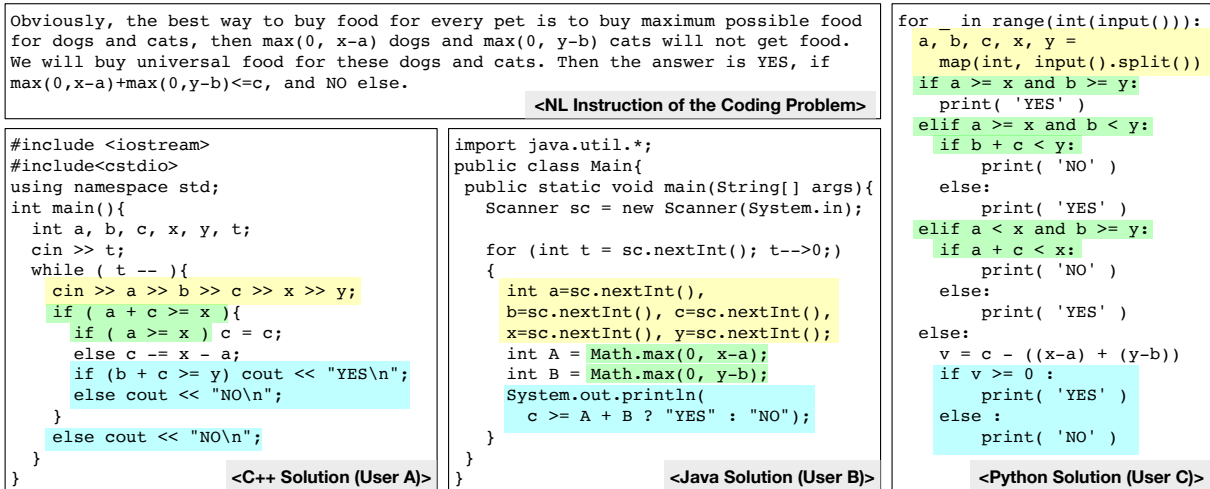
Obviously, the best way to buy food for every pet is to buy maximum possible food for dogs and cats, then max(0, x-a) dogs and max(0, y-b) cats will not get food. We will buy universal food for these dogs and cats. Then the answer is YES, if max(0,x-a)+max(0,y-b)<=c, and NO else.

<NL Instruction of the Coding Problem>

```
#include <iostream>
#include<cstdio>
using namespace std;
int main(){
  int a, b, c, x, y, t;
  cin >> t;
  while ( t -- ){
    cin >> a >> b >> c >> x >> y;
    if ( a + c >= x ){
      if ( a >= x ) c = c;
      else c -= x - a;
      if (b + c >= y) cout << "YES\n";
      else cout << "NO\n";
    }
    else cout << "NO\n";
  }
}
```

<C++ Solution (User A)>

```
import java.util.*;
public class Main{
 public static void main(String[] args){
   Scanner sc = new Scanner(System.in);

   for (int t = sc.nextInt(); t-->0;)
   {
     int a=sc.nextInt(),
     b=sc.nextInt(), c=sc.nextInt(),
     x=sc.nextInt(), y=sc.nextInt();
     int A = Math.max(0, x-a);
     int B = Math.max(0, y-b);
     System.out.println(
       c >= A + B ? "YES" : "NO");
   }
 }
}
```

<Java Solution (User B)>

```
for _ in range(int(input())):
  a, b, c, x, y =
    map(int, input().split())
  if a >= x and b >= y:
    print( 'YES' )
  elif a >= x and b < y:
    if b + c < y:
        print( 'NO' )
    else:
        print( 'YES' )
  elif a < x and b >= y:
    if a + c < x:
        print( 'NO' )
    else:
        print( 'YES' )
  else:
    v = c - ((x-a) + (y-b))
    if v >= 0 :
        print( 'YES' )
    else :
        print( 'NO' )
```

<Python Solution (User C)>